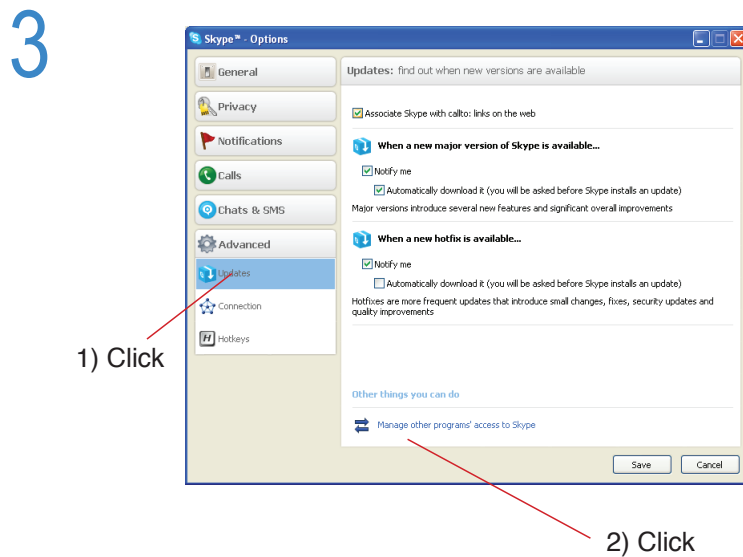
3

Skype™ - Options

General

Privacy

Notifications

Calls

Chats & SMS

Advanced

Updates

Connection

Hotkeys

Updates: find out when new versions are available

Associate Skype with callto: links on the web

When a new major version of Skype is available...

Notify me

Automatically download it (you will be asked before Skype installs an update)

Major versions introduce several new features and significant overall improvements

When a new hotfix is available...

Notify me

Automatically download it (you will be asked before Skype installs an update)

Hotfixes are more frequent updates that introduce small changes, fixes, security updates and quality improvements

Other things you can do

Manage other programs' access to Skype

Save

Cancel

1) Click

2) Click